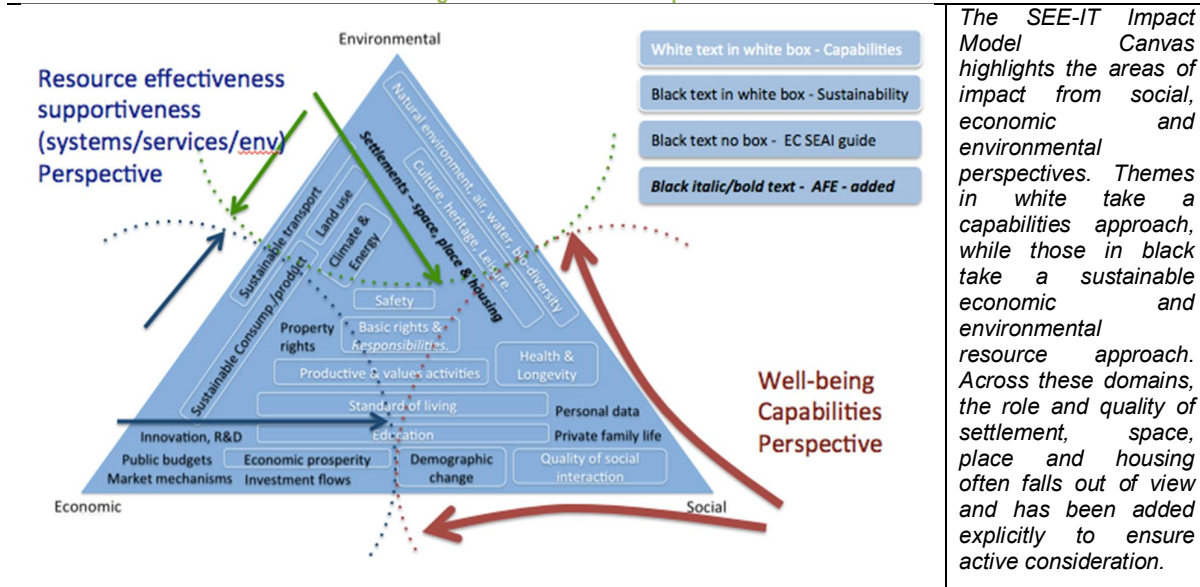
Environmental

Resource effectiveness supportiveness (systems/services/env) Perspective

White text in white box - Capabilities

Black text in white box - Sustainability

Black text no box - EC SEAI guide

Black italic/bold text - AFE - added

Natural environment, air, water, bio-diversity

Culture, heritage, Leisure

Settlements – space, place & housing

Sustainable transport

Land use

Climate & Energy

Safety

Sustainable Consump./product

Property rights

Basic rights & Responsibilities.

Health & Longevity

Productive & values activities

Standard of living

Personal data

Innovation, R&D

Education

Private family life

Public budgets

Economic prosperity

Demographic change

Quality of social interaction

Market mechanisms

Investment flows

Well-being Capabilities Perspective

Economic

Social

The SEE-IT Impact Model Canvas highlights the areas of impact from social, economic and environmental perspectives. Themes in white take a capabilities approach, while those in black take a sustainable economic and environmental resource approach. Across these domains, the role and quality of settlement, space, place and housing often falls out of view and has been added explicitly to ensure active consideration.